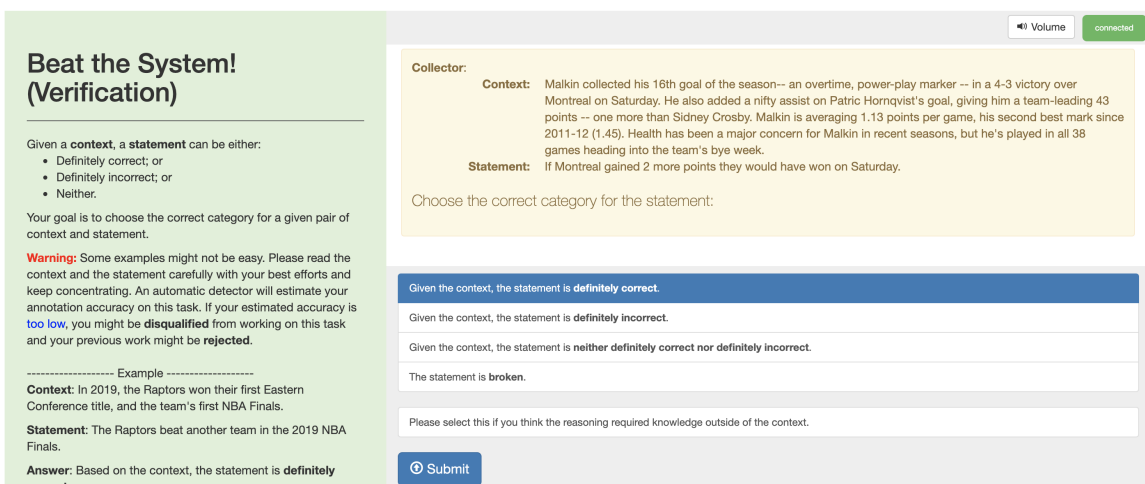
Beat the System! (Verification)

Given a **context**, a **statement** can be either:
- Definitely correct; or
- Definitely incorrect; or
- Neither.

Your goal is to choose the correct category for a given pair of context and statement.

**Warning:** Some examples might not be easy. Please read the context and the statement carefully with your best efforts and keep concentrating. An automatic detector will estimate your annotation accuracy on this task. If your estimated accuracy is too low, you might be **disqualified** from working on this task and your previous work might be **rejected**.

------------------- Example -------------------
**Context**: In 2019, the Raptors won their first Eastern Conference title, and the team's first NBA Finals.

**Statement**: The Raptors beat another team in the 2019 NBA Finals.

**Answer**: Based on the context, the statement is **definitely** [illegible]

Volume

connected

Collector:

Context: Malkin collected his 16th goal of the season-- an overtime, power-play marker -- in a 4-3 victory over Montreal on Saturday. He also added a nifty assist on Patric Hornqvist's goal, giving him a team-leading 43 points -- one more than Sidney Crosby. Malkin is averaging 1.13 points per game, his second best mark since 2011-12 (1.45). Health has been a major concern for Malkin in recent seasons, but he's played in all 38 games heading into the team's bye week.

Statement: If Montreal gained 2 more points they would have won on Saturday.

Choose the correct category for the statement:

Given the context, the statement is **definitely correct**.

Given the context, the statement is **definitely incorrect**.

Given the context, the statement is **neither definitely correct nor definitely incorrect**.

The statement is **broken**.

Please select this if you think the reasoning required knowledge outside of the context.

Submit